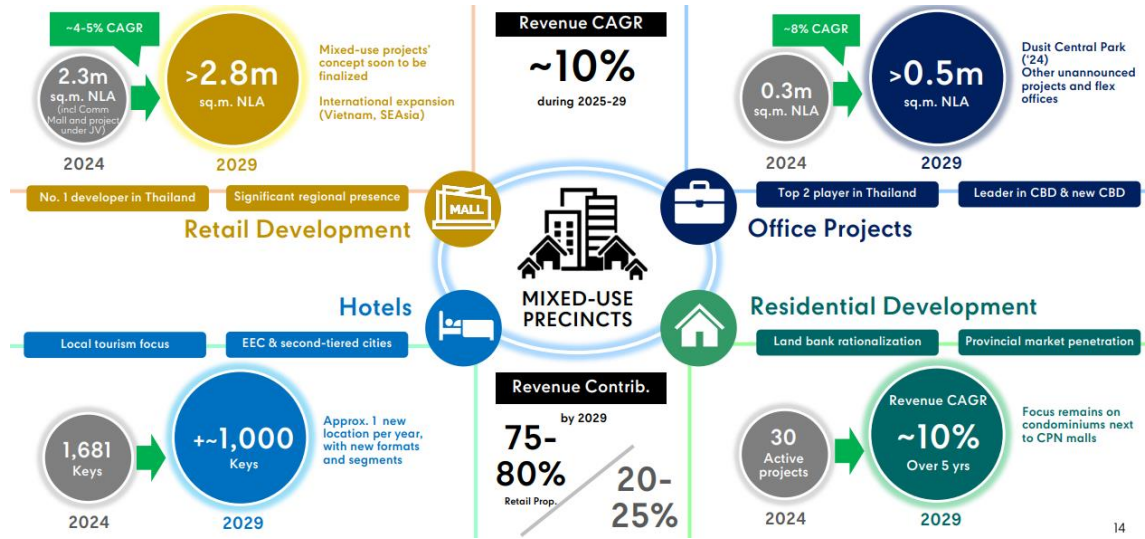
~4-5% CAGR

2.3m sq.m. NLA (incl Comm Mall and project under JV)

>2.8m sq.m. NLA

Mixed-use projects' concept soon to be finalized

International expansion (Vietnam, SEAsia)

2024

2029

No. 1 developer in Thailand

Significant regional presence

Retail Development

MALL

Revenue CAGR

~10%

during 2025-29

~8% CAGR

0.3m sq.m. NLA

>0.5m sq.m. NLA

Dusit Central Park ('24) Other unannounced projects and flex offices

2024

2029

Top 2 player in Thailand

Leader in CBD & new CBD

Office Projects

MIXED-USE PRECINCTS

Hotels

Local tourism focus

EEC & second-tiered cities

Residential Development

Land bank rationalization

Provincial market penetration

1,681 Keys

+~1,000 Keys

Approx. 1 new location per year, with new formats and segments

2024

2029

Revenue Contrib.

by 2029

75-80%

Retail Prop.

20-25%

30 Active projects

Revenue CAGR

~10%

Over 5 yrs

Focus remains on condominiums next to CPN malls

2024

2029

14